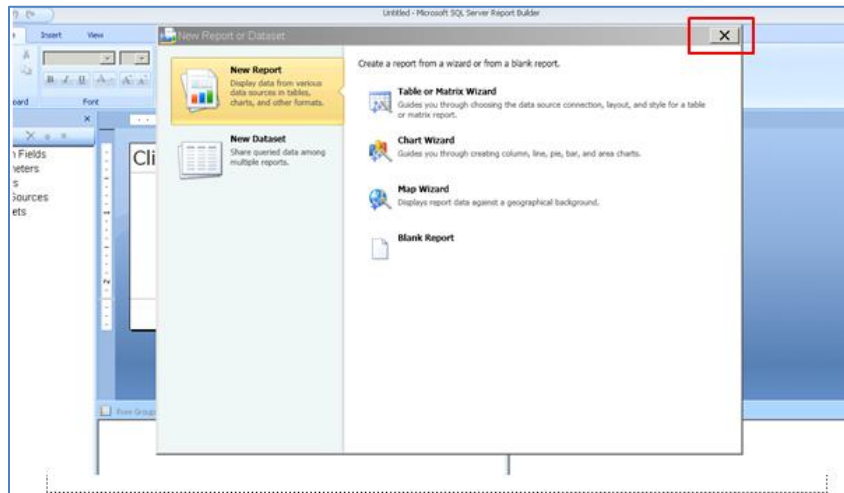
Untitled - Microsoft SQL Server Report Builder

Insert

View

B I U

oard

Font

n Fields
neters
s
Sources
ets

Cli

New Report or Dataset

New Report
Display data from various data sources in tables, charts, and other formats.

New Dataset
Share queried data among multiple reports.

Create a report from a wizard or from a blank report.

Table or Matrix Wizard
Guides you through choosing the data source connection, layout, and style for a table or matrix report.

Chart Wizard
Guides you through creating column, line, pie, bar, and area charts.

Map Wizard
Displays report data against a geographical background.

Blank Report

Row Groups